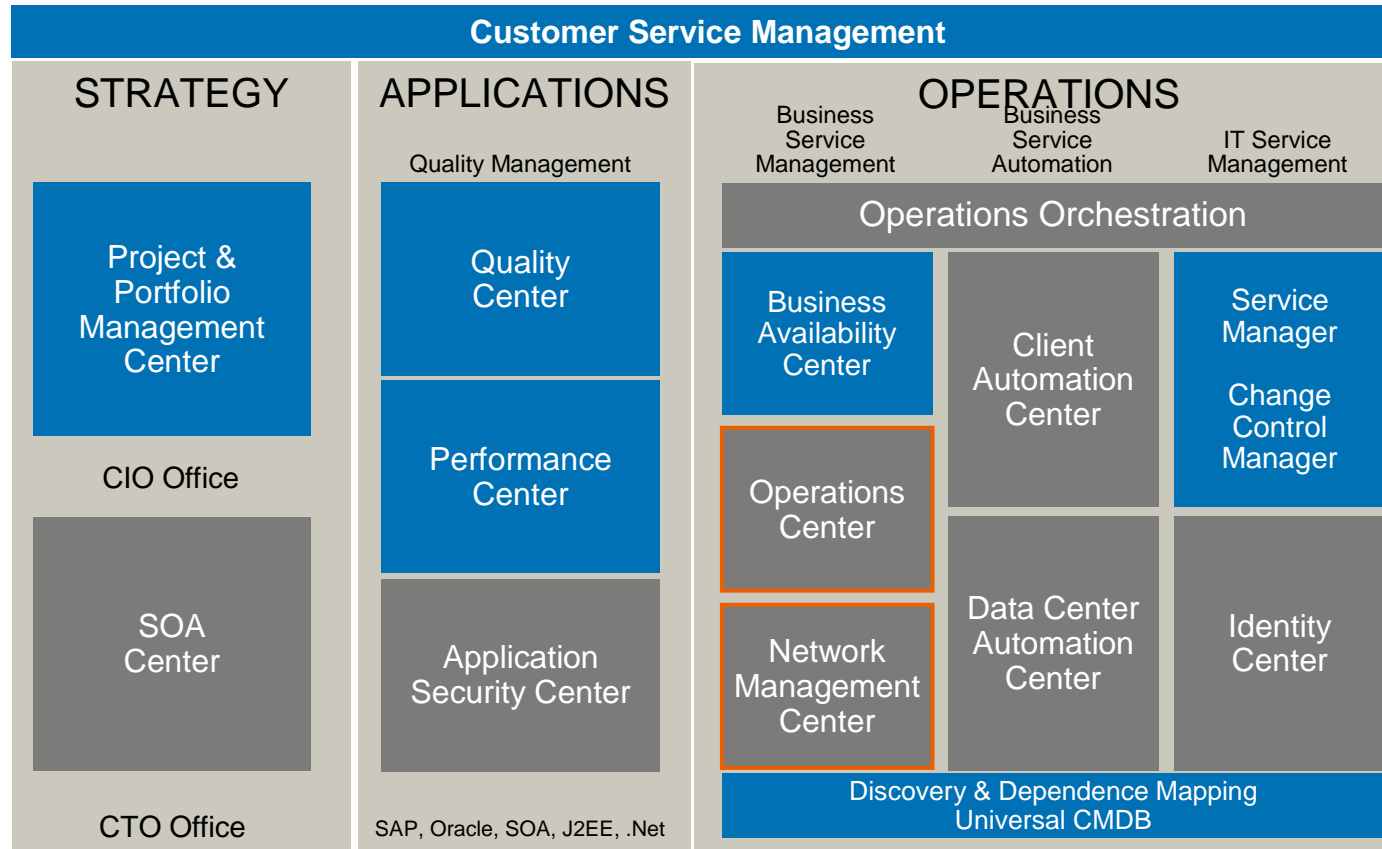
Customer Service Management

STRATEGY

Project & Portfolio Management Center

CIO Office

SOA Center

CTO Office

APPLICATIONS

Quality Management

Quality Center

Performance Center

Application Security Center

SAP, Oracle, SOA, J2EE, .Net

OPERATIONS

Business Service Management

Business Service Automation

IT Service Management

Operations Orchestration

Business Availability Center

Client Automation Center

Service Manager

Change Control Manager

Operations Center

Network Management Center

Data Center Automation Center

Identity Center

Discovery & Dependence Mapping
Universal CMDB